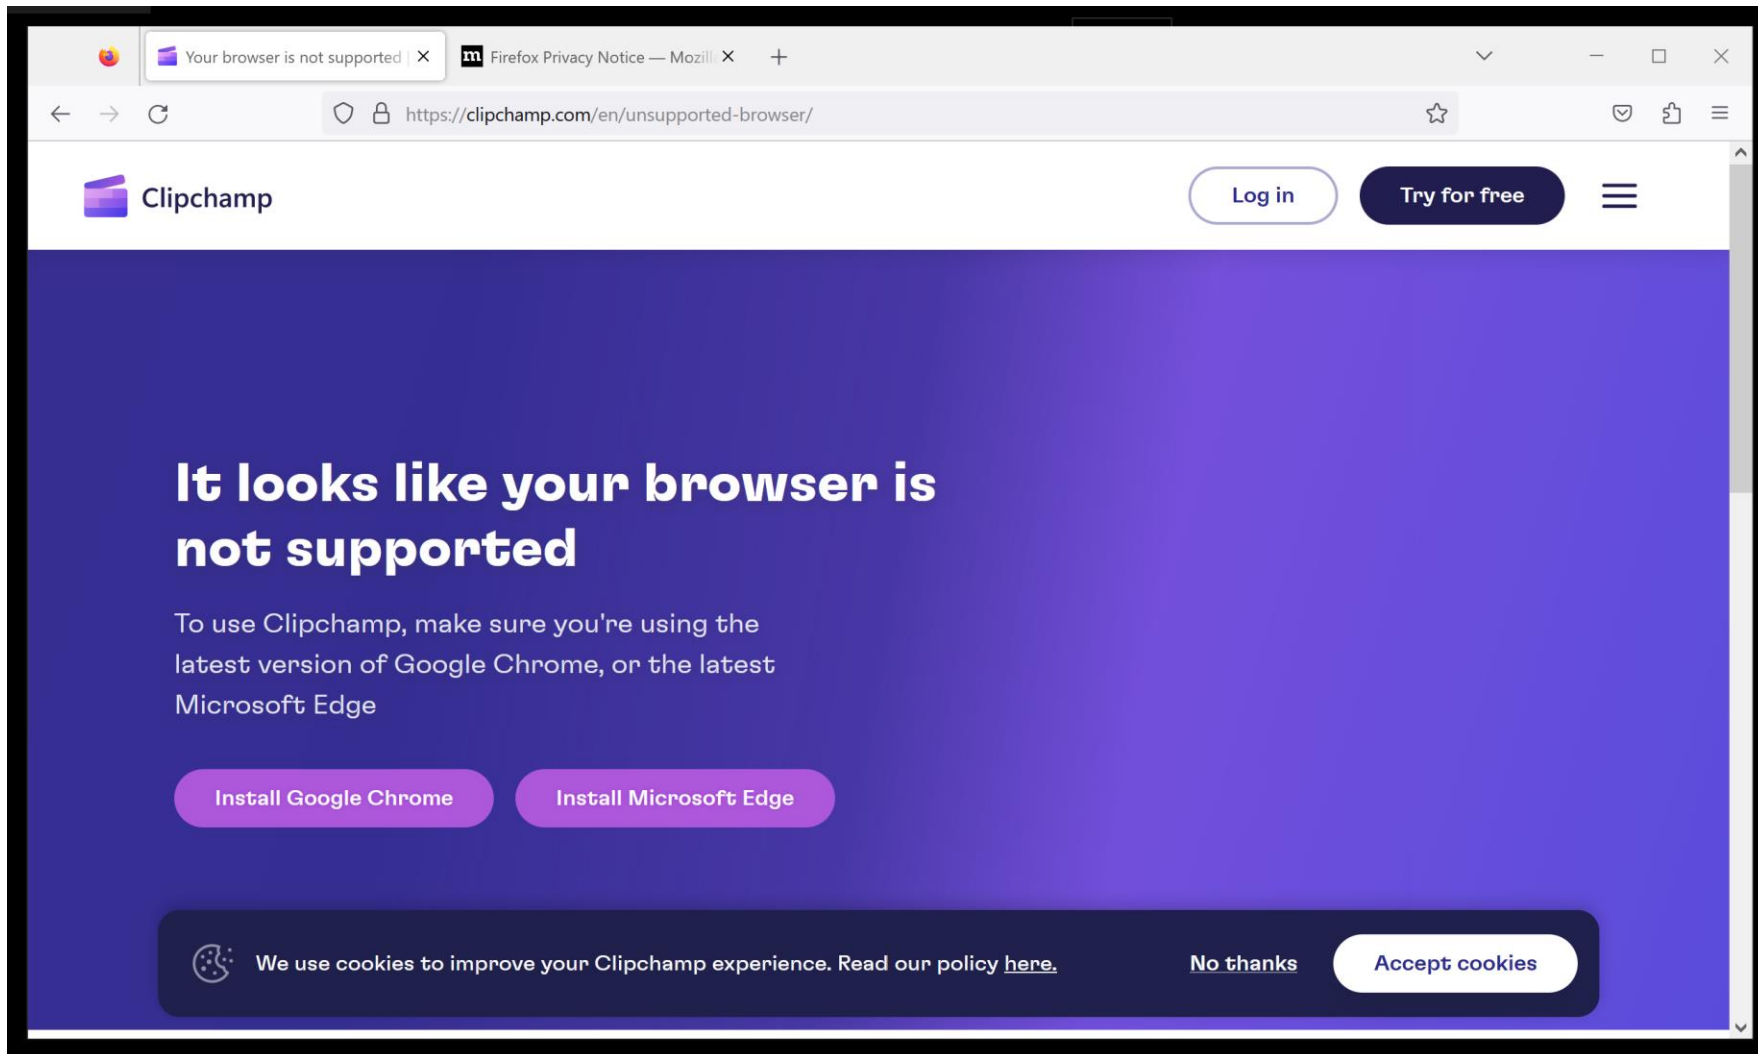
Your browser is not supported | ×
Firefox Privacy Notice — Mozill ×
+

https://clipchamp.com/en/unsupported-browser/

Clipchamp

Log in

Try for free

It looks like your browser is not supported

To use Clipchamp, make sure you're using the latest version of Google Chrome, or the latest Microsoft Edge

Install Google Chrome

Install Microsoft Edge

We use cookies to improve your Clipchamp experience. Read our policy here.

No thanks

Accept cookies